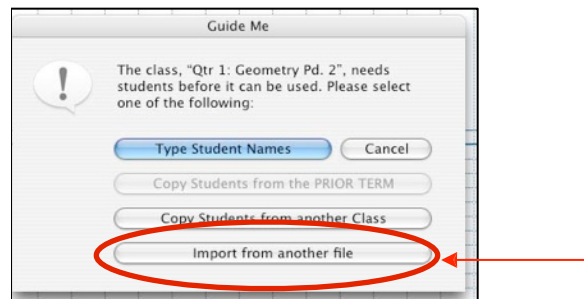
Guide Me

The class, "Qtr 1: Geometry Pd. 2", needs students before it can be used. Please select one of the following:

Type Student Names

Cancel

Copy Students from the PRIOR TERM

Copy Students from another Class

Import from another file